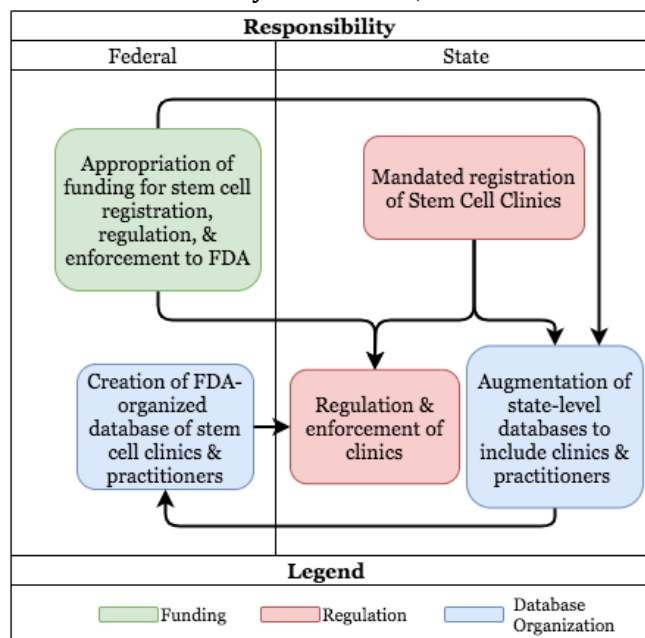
Responsibility

Federal

State

Appropriation of funding for stem cell registration, regulation, & enforcement to FDA

Mandated registration of Stem Cell Clinics

Creation of FDA-organized database of stem cell clinics & practitioners

Regulation & enforcement of clinics

Augmentation of state-level databases to include clinics & practitioners

Legend

Funding

Regulation

Database Organization